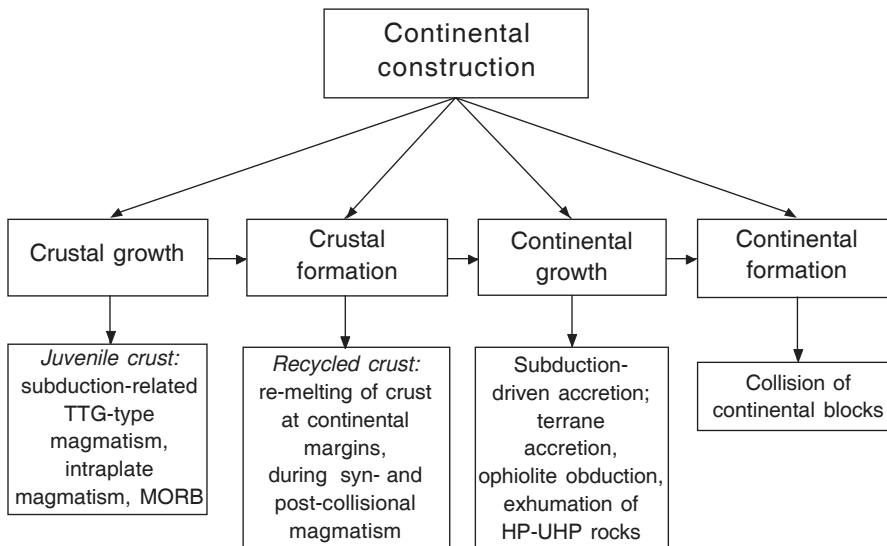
Continental construction

Crustal growth

Crustal formation

Continental growth

Continental formation

*Juvenile crust:* subduction-related TTG-type magmatism, intraplate magmatism, MORB

*Recycled crust:* re-melting of crust at continental margins, during syn- and post-collisional magmatism

Subduction-driven accretion; terrane accretion, ophiolite obduction, exhumation of HP-UHP rocks

Collision of continental blocks